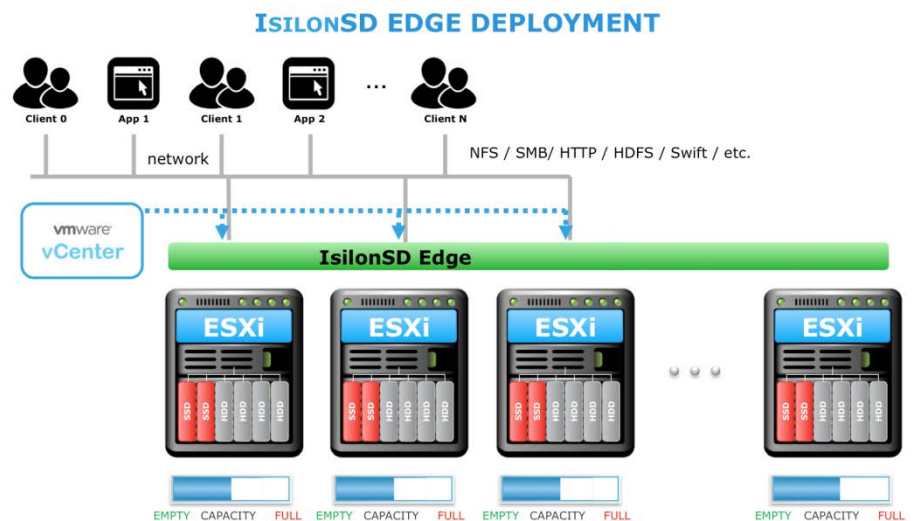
ISILONSD EDGE DEPLOYMENT

Client 0
App 1
Client 1
App 2
...
Client N

network

NFS / SMB/ HTTP / HDFS / Swift / etc.

vmware
vCenter

IsilonSD Edge

ESXi
SSD SSD HDD HDD HDD HDD
EMPTY CAPACITY FULL

ESXi
SSD SSD HDD HDD HDD HDD
EMPTY CAPACITY FULL

ESXi
SSD SSD HDD HDD HDD HDD
EMPTY CAPACITY FULL

ESXi
SSD SSD HDD HDD HDD HDD
EMPTY CAPACITY FULL